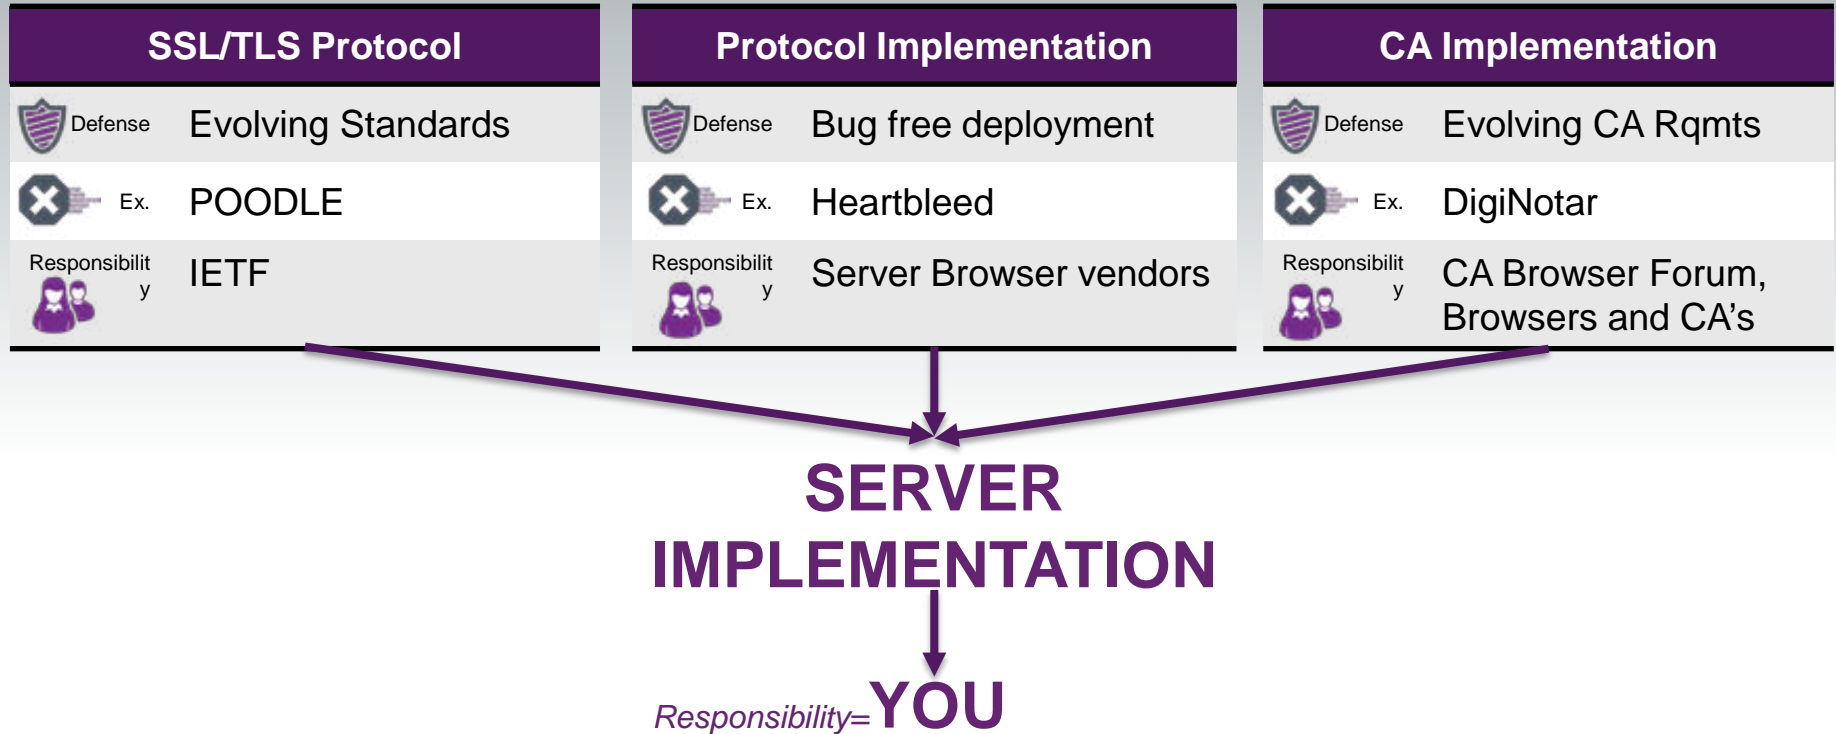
SSL/TLS Protocol

| Defense | Evolving Standards |
|---|---|
| Ex. | POODLE |
| Responsibilit y | IETF |

Protocol Implementation

| Defense | Bug free deployment |
|---|---|
| Ex. | Heartbleed |
| Responsibilit y | Server Browser vendors |

CA Implementation

| Defense | Evolving CA Rqmts |
|---|---|
| Ex. | DigiNotar |
| Responsibilit y | CA Browser Forum, Browsers and CA's |

SERVER IMPLEMENTATION

Responsibility= YOU